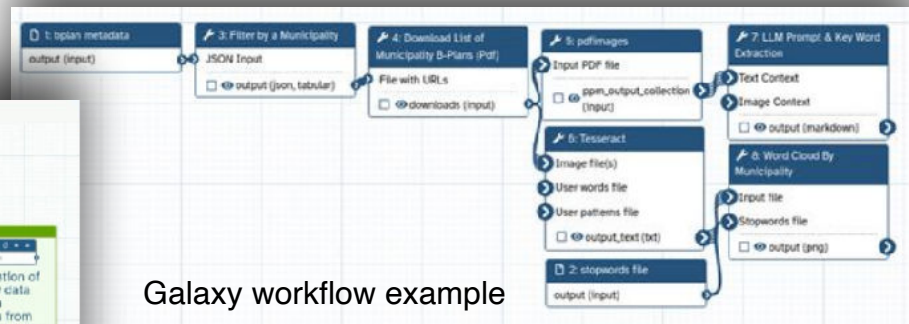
1: bplan metadata
output (input)

3: Filter by a Municipality
JSON Input
output (json, tabular)

4: Download List of Municipality B-Plans (Pdf)
File with URLs
downloads (input)

5: pdfimages
Input PDF file
ppm_output_collection (input)

6: Tesseract
Image file(s)
User words file
User patterns file
output_text (txt)

2: stopwords file
output (input)

7: LLM Prompt & Key Word Extraction
Text Context
Image Context
output (markdown)

8: Word Cloud By Municipality
Input file
Stopwords file
output (png)

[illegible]
tion of
data
from

Galaxy workflow example